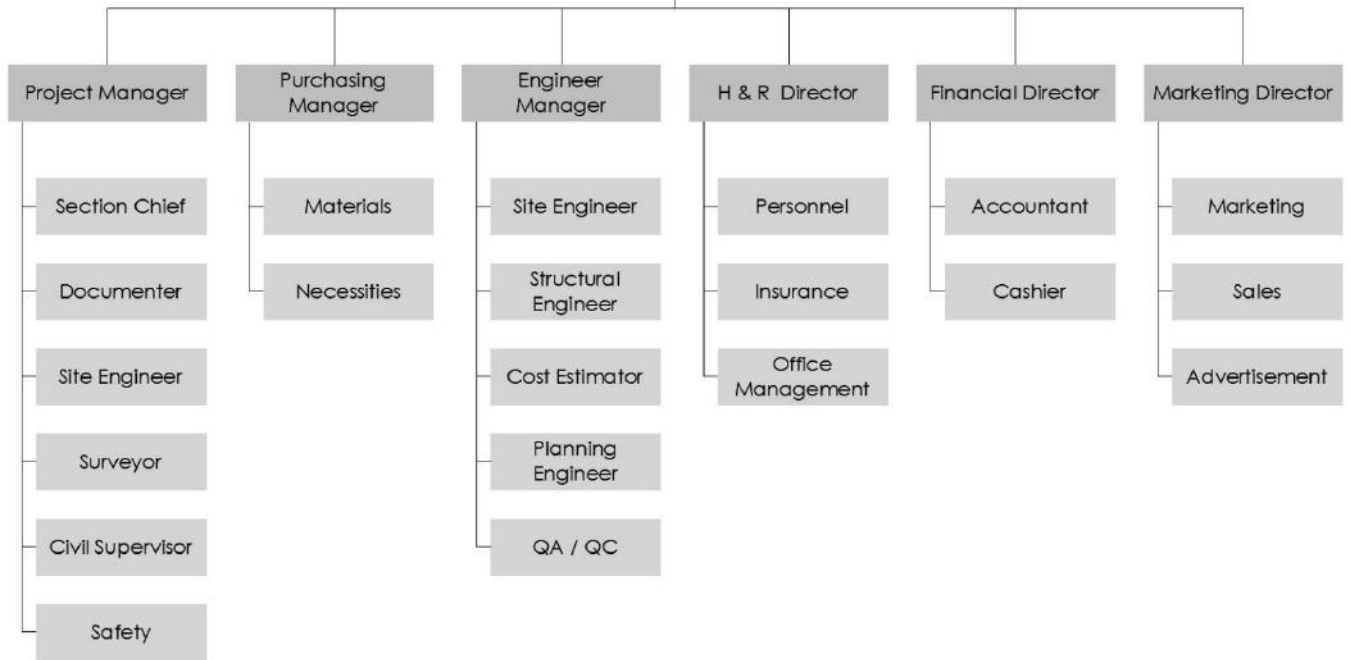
Project Manager

Section Chief

Documenter

Site Engineer

Surveyor

Civil Supervisor

Safety

Purchasing Manager

Materials

Necessities

Engineer Manager

Site Engineer

Structural Engineer

Cost Estimator

Planning Engineer

QA / QC

H & R Director

Personnel

Insurance

Office Management

Financial Director

Accountant

Cashier

Marketing Director

Marketing

Sales

Advertisement